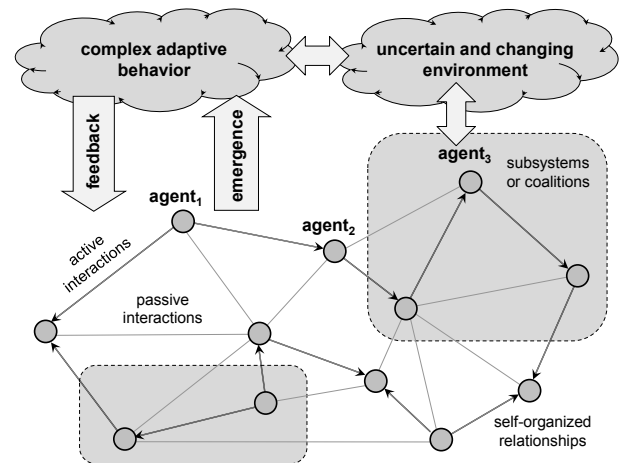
complex adaptive behavior

uncertain and changing environment

feedback

emergence

agent$_3$

subsystems or coalitions

agent$_1$

agent$_2$

active interactions

passive interactions

self-organized relationships